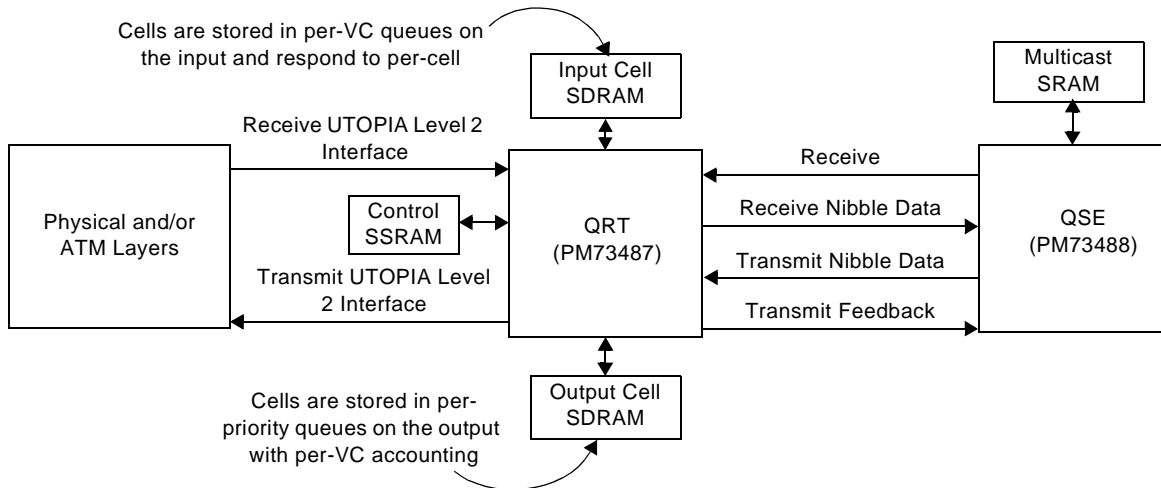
Cells are stored in per-VC queues on the input and respond to per-cell

Input Cell SDRAM

Multicast SRAM

Receive UTOPIA Level 2 Interface

Receive

Physical and/or ATM Layers

Control SSRAM

QRT (PM73487)

Receive Nibble Data

QSE (PM73488)

Transmit Nibble Data

Transmit UTOPIA Level 2 Interface

Transmit Feedback

Output Cell SDRAM

Cells are stored in per-priority queues on the output with per-VC accounting